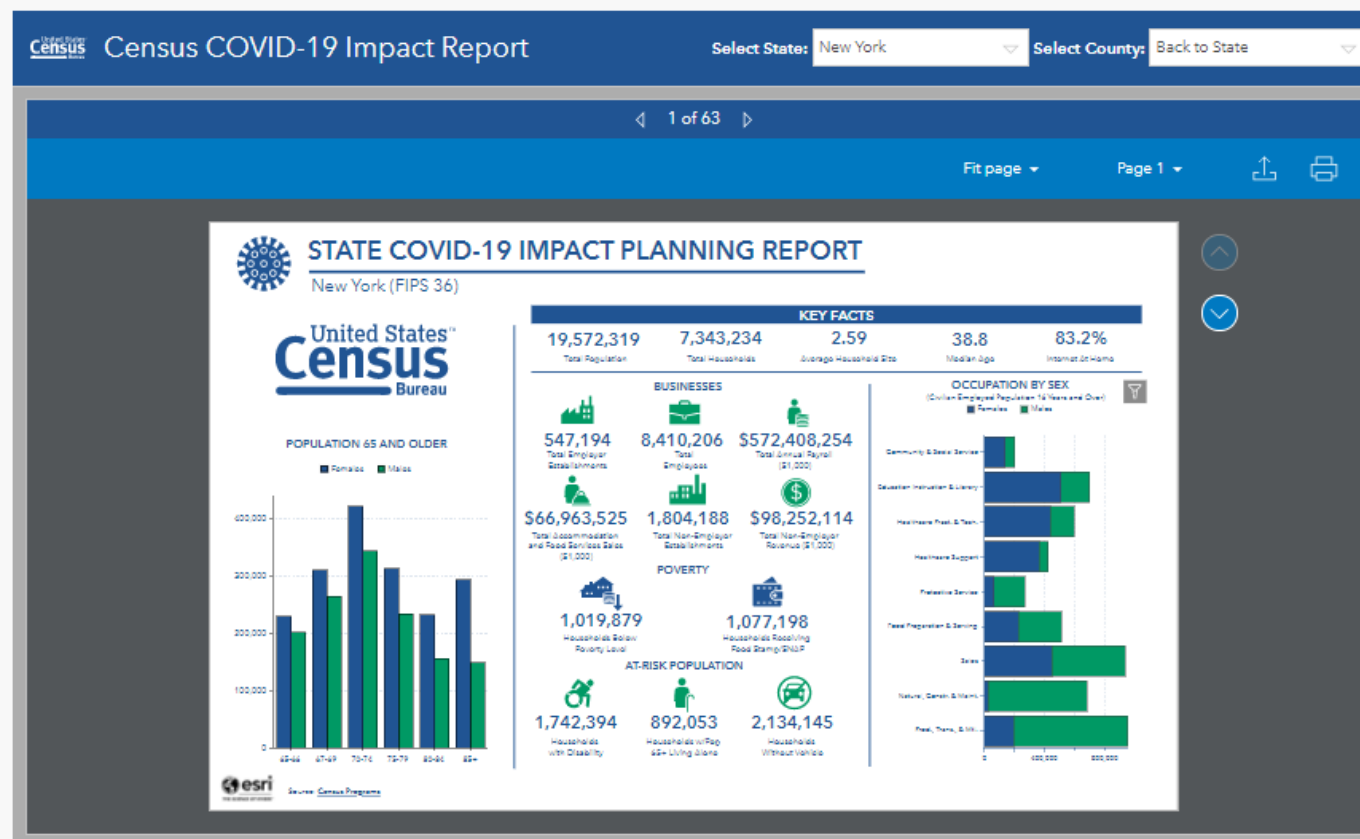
Census

Census COVID-19 Impact Report

Select State: New York

Select County: Back to State

1 of 63

Fit page

Page 1

STATE COVID-19 IMPACT PLANNING REPORT

New York (FIPS 36)

United States Census Bureau

KEY FACTS

19,572,319
Total Population

7,343,234
Total Households

2.59
Average Household Size

38.8
Median Age

83.2%
Internet At Home

BUSINESSES

547,194
Total Employer Establishments

8,410,206
Total Employees

$572,408,254
Total Annual Payroll ($1,000)

$66,963,525
Total Accommodation and Food Services Sales ($1,000)

1,804,188
Total Non-Employer Establishments

$98,252,114
Total Non-Employer Revenue ($1,000)

POVERTY

1,019,879
Households Below Poverty Level

1,077,198
Households Receiving Food Stamps/SNAP

AT-RISK POPULATION

1,742,394
Households with Disability

892,053
Households w/Pop 65+ Living Alone

2,134,145
Households Without Vehicle

POPULATION 65 AND OLDER

Females Males

400,000
300,000
200,000
100,000
0

65-66 67-69 70-74 75-79 80-84 85+

OCCUPATION BY SEX

(Civilian Employed Population 16 Years and Over)

Females Males

Community & Social Service
Education Instruction & Library
Healthcare Pract. & Tech.
Healthcare Support
Protective Service
Food Preparation & Serving
Sales
Natural, Constr. & Maint.
Prod., Trans., & Mt...

0 400,000 800,000

esri

Source: Census Programs